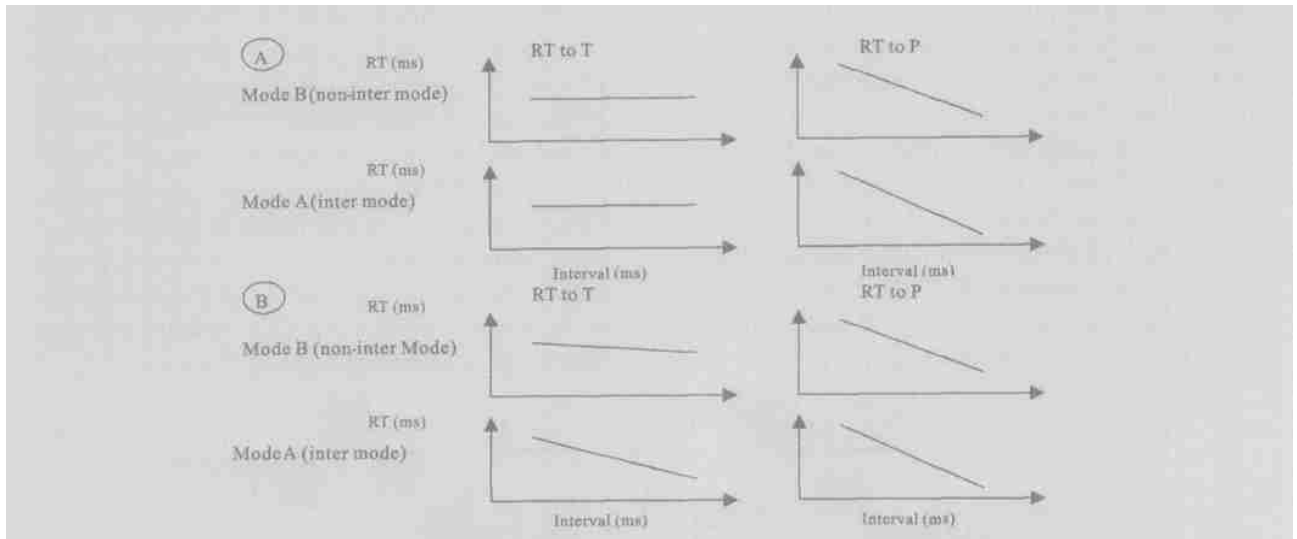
A

RT (ms)

RT to T

RT to P

Mode B(non-inter mode)

RT (ms)

Mode A(inter mode)

Interval (ms)

Interval (ms)

B

RT (ms)

RT to T

RT to P

Mode B (non-inter Mode)

RT (ms)

Mode A (inter mode)

Interval (ms)

Interval (ms)